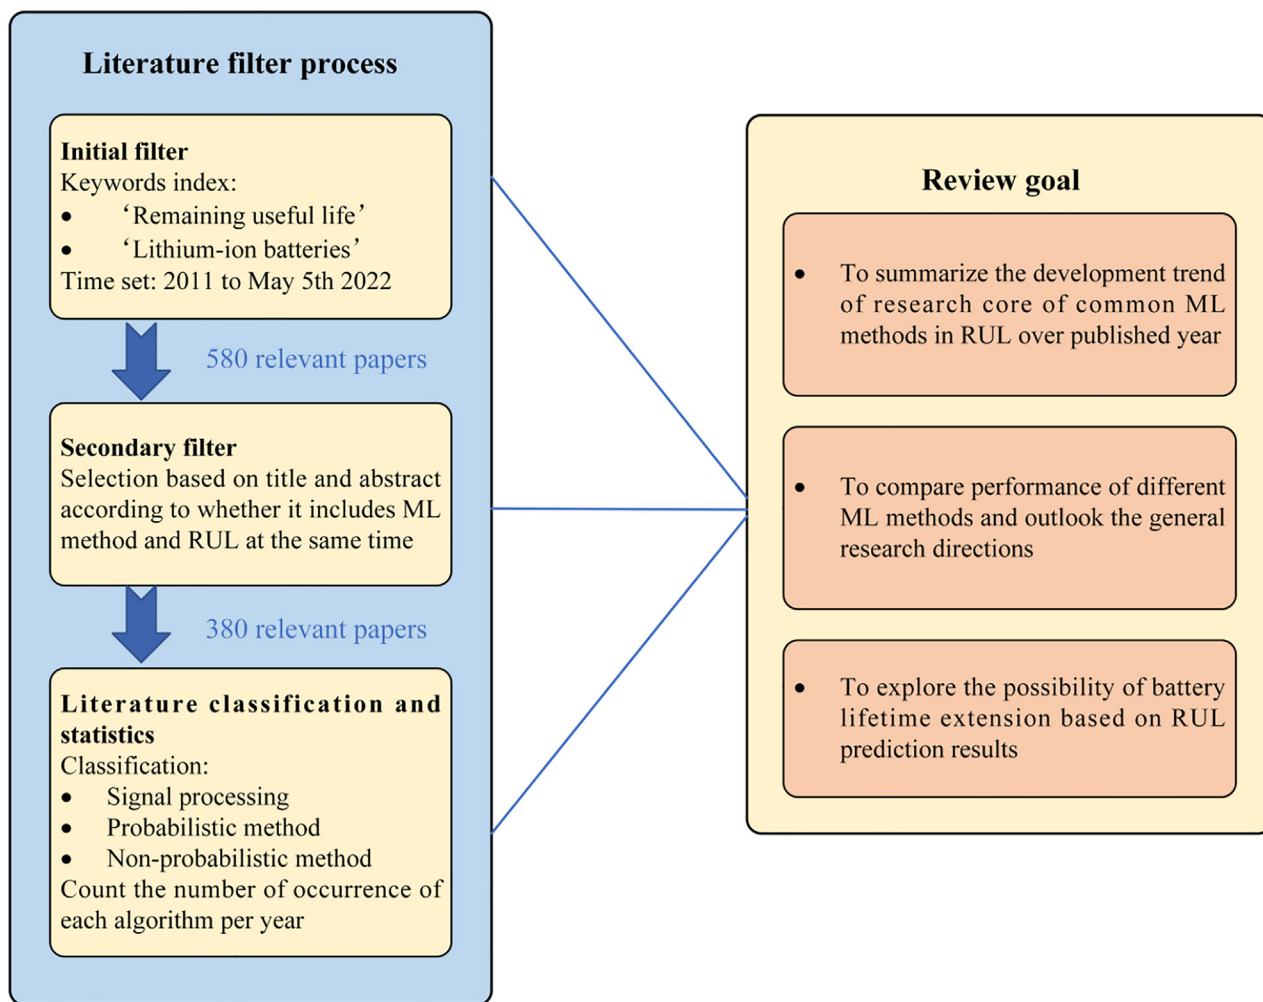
Literature filter process

Initial filter
Keywords index:
- ‘Remaining useful life’
- ‘Lithium-ion batteries’
Time set: 2011 to May 5th 2022

580 relevant papers

Secondary filter
Selection based on title and abstract according to whether it includes ML method and RUL at the same time

380 relevant papers

Literature classification and statistics
Classification:
- Signal processing
- Probabilistic method
- Non-probabilistic method
Count the number of occurrence of each algorithm per year

Review goal

- To summarize the development trend of research core of common ML methods in RUL over published year

- To compare performance of different ML methods and outlook the general research directions

- To explore the possibility of battery lifetime extension based on RUL prediction results